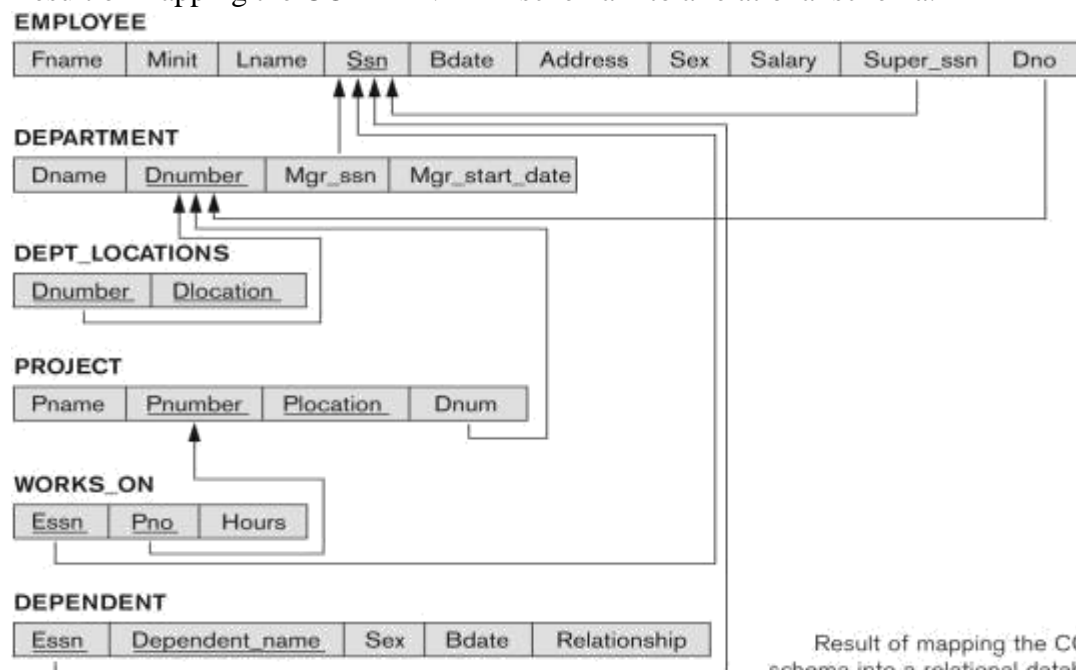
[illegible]

EMPLOYEE

| Fname | Minit | Lname | Ssn | Bdate | Address | Sex | Salary | Super_ssn | Dno |
|---|---|---|---|---|---|---|---|---|---|

DEPARTMENT

| Dname | Dnumber | Mgr_ssn | Mgr_start_date |
|---|---|---|---|

DEPT_LOCATIONS

| Dnumber | Dlocation |
|---|---|

PROJECT

| Pname | Pnumber | Plocation | Dnum |
|---|---|---|---|

WORKS_ON

| Essn | Pno | Hours |
|---|---|---|

DEPENDENT

| Essn | Dependent_name | Sex | Bdate | Relationship |
|---|---|---|---|---|

Result of mapping the C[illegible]
schema into a relational datab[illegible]